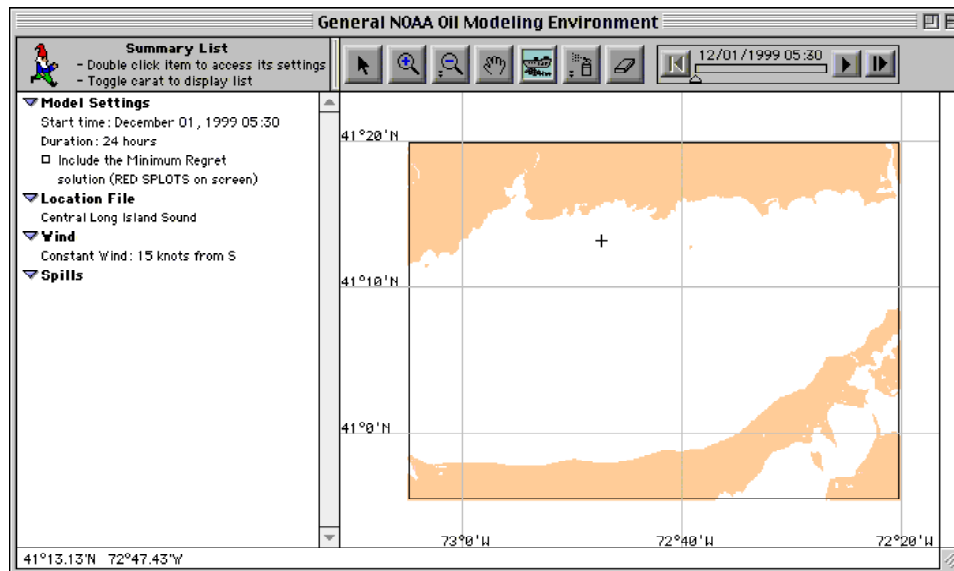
General NOAA Oil Modeling Environment

Summary List
- Double click item to access its settings
- Toggle carat to display list

12/01/1999 05:30

Model Settings
Start time: December 01, 1999 05:30
Duration: 24 hours
Include the Minimum Regret solution (RED SPLOTS on screen)
Location File
Central Long Island Sound
Wind
Constant Wind: 15 knots from S
Spills

41°20'N
41°10'N
41°0'N
73°0'W
72°40'W
72°20'W

41°13.13'N 72°47.43'W